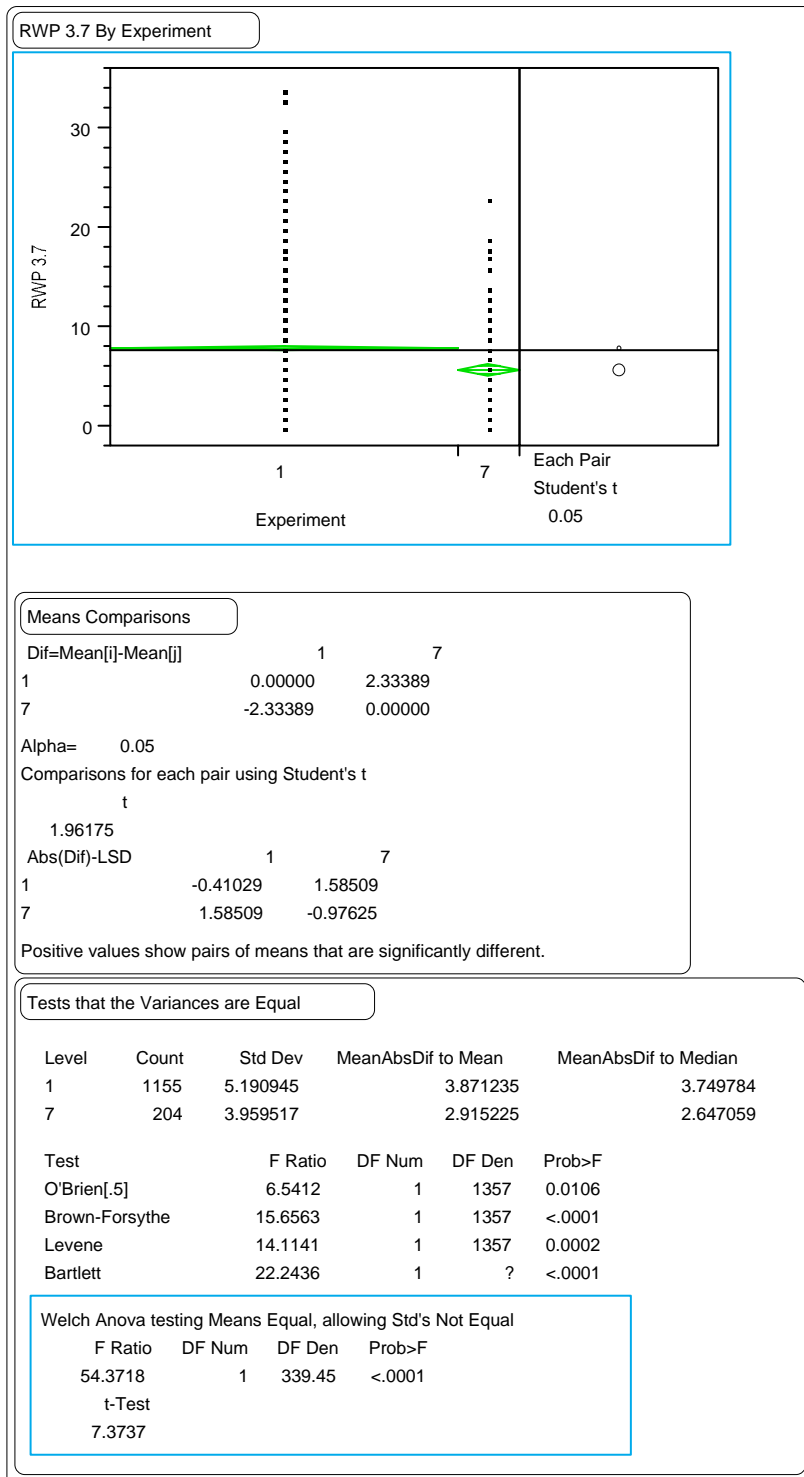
RWP 3.7 By Experiment

RWP 3.7

30

20

10

0

1

7

Experiment

Each Pair
Student's t
0.05

Means Comparisons

| Dif=Mean[i]-Mean[j] | 1 | 7 |
|---|---|---|
| 1 | 0.00000 | 2.33389 |
| 7 | -2.33389 | 0.00000 |

Alpha= 0.05

Comparisons for each pair using Student's t

t
1.96175

| Abs(Dif)-LSD | 1 | 7 |
|---|---|---|
| 1 | -0.41029 | 1.58509 |
| 7 | 1.58509 | -0.97625 |

Positive values show pairs of means that are significantly different.

Tests that the Variances are Equal

| Level | Count | Std Dev | MeanAbsDif to Mean | MeanAbsDif to Median |
|---|---|---|---|---|
| 1 | 1155 | 5.190945 | 3.871235 | 3.749784 |
| 7 | 204 | 3.959517 | 2.915225 | 2.647059 |

| Test | F Ratio | DF Num | DF Den | Prob>F |
|---|---|---|---|---|
| O'Brien[.5] | 6.5412 | 1 | 1357 | 0.0106 |
| Brown-Forsythe | 15.6563 | 1 | 1357 | <.0001 |
| Levene | 14.1141 | 1 | 1357 | 0.0002 |
| Bartlett | 22.2436 | 1 | ? | <.0001 |

Welch Anova testing Means Equal, allowing Std's Not Equal

| F Ratio | DF Num | DF Den | Prob>F |
|---|---|---|---|
| 54.3718 | 1 | 339.45 | <.0001 |

t-Test
7.3737